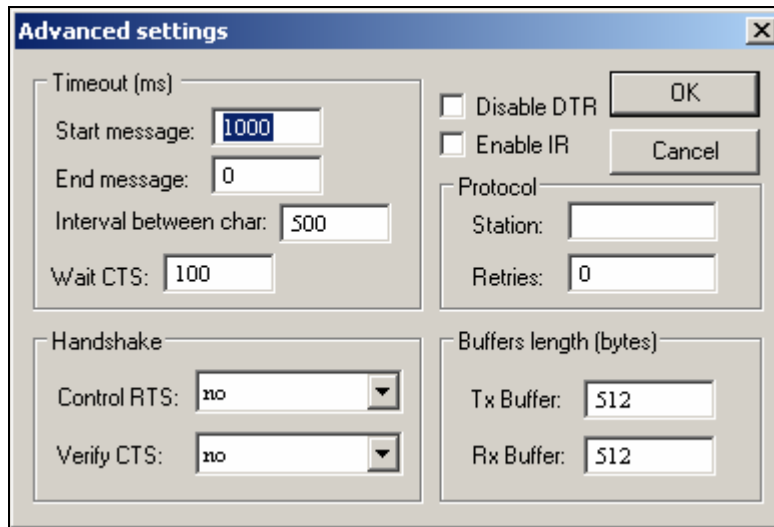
Advanced settings

Timeout (ms)
Start message: 1000
End message: 0
Interval between char: 500
Wait CTS: 100

Disable DTR
Enable IR

OK
Cancel

Protocol
Station:
Retries: 0

Handshake
Control RTS: no
Verify CTS: no

Buffers length (bytes)
Tx Buffer: 512
Rx Buffer: 512